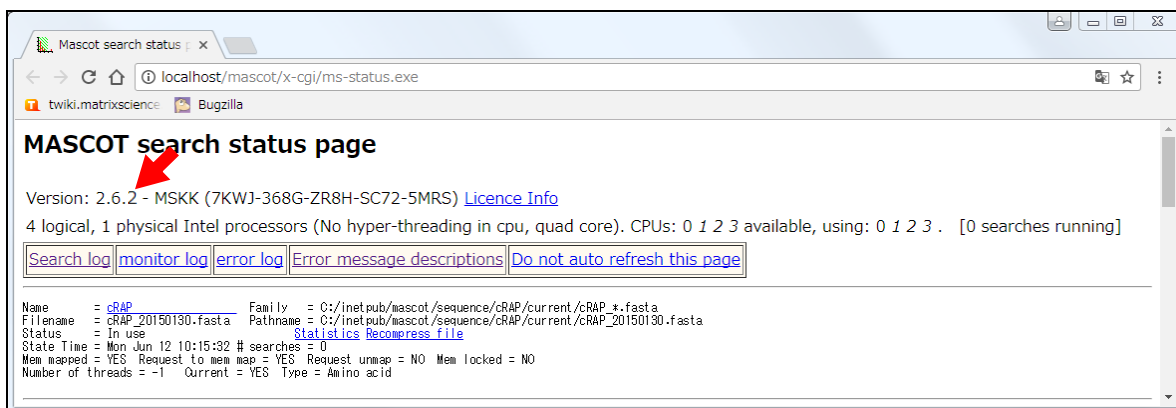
Mascot search status p ×

localhost/mascot/x-cgi/ms-status.exe

twiki.matrixscience  Bugzilla

MASCOT search status page

Version: 2.6.2 - MSKK (7KWJ-368G-ZR8H-SC72-5MRS) Licence Info

4 logical, 1 physical Intel processors (No hyper-threading in cpu, quad core). CPUs: 0 1 2 3 available, using: 0 1 2 3 . [0 searches running]

| Search log | monitor log | error log | Error message descriptions | Do not auto refresh this page |
|---|---|---|---|---|

Name = cRAP Family = C:/inetpub/mascot/sequence/cRAP/current/cRAP_*.fasta
Filename = cRAP_20150130.fasta Pathname = C:/inetpub/mascot/sequence/cRAP/current/cRAP_20150130.fasta
Status = In use Statistics Recompress file
State Time = Mon Jun 12 10:15:32 # searches = 0
Mem mapped = YES Request to mem map = YES Request unmap = NO Mem locked = NO
Number of threads = -1 Current = YES Type = Amino acid